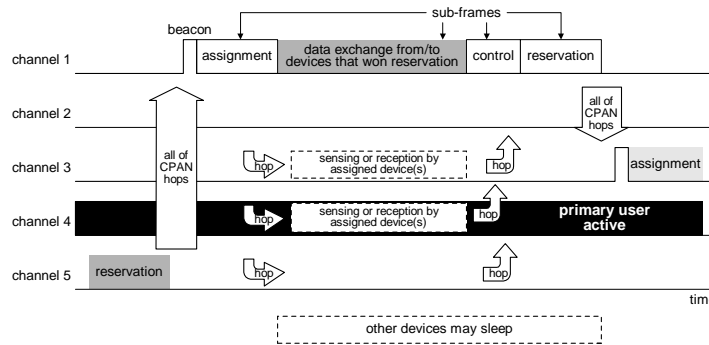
sub-frames

beacon

channel 1

assignment

data exchange from/to devices that won reservation

control

reservation

channel 2

all of CPAN hops

channel 3

all of CPAN hops

hop

sensing or reception by assigned device(s)

hop

assignment

channel 4

hop

sensing or reception by assigned device(s)

hop

primary user active

channel 5

reservation

hop

hop

tim

other devices may sleep